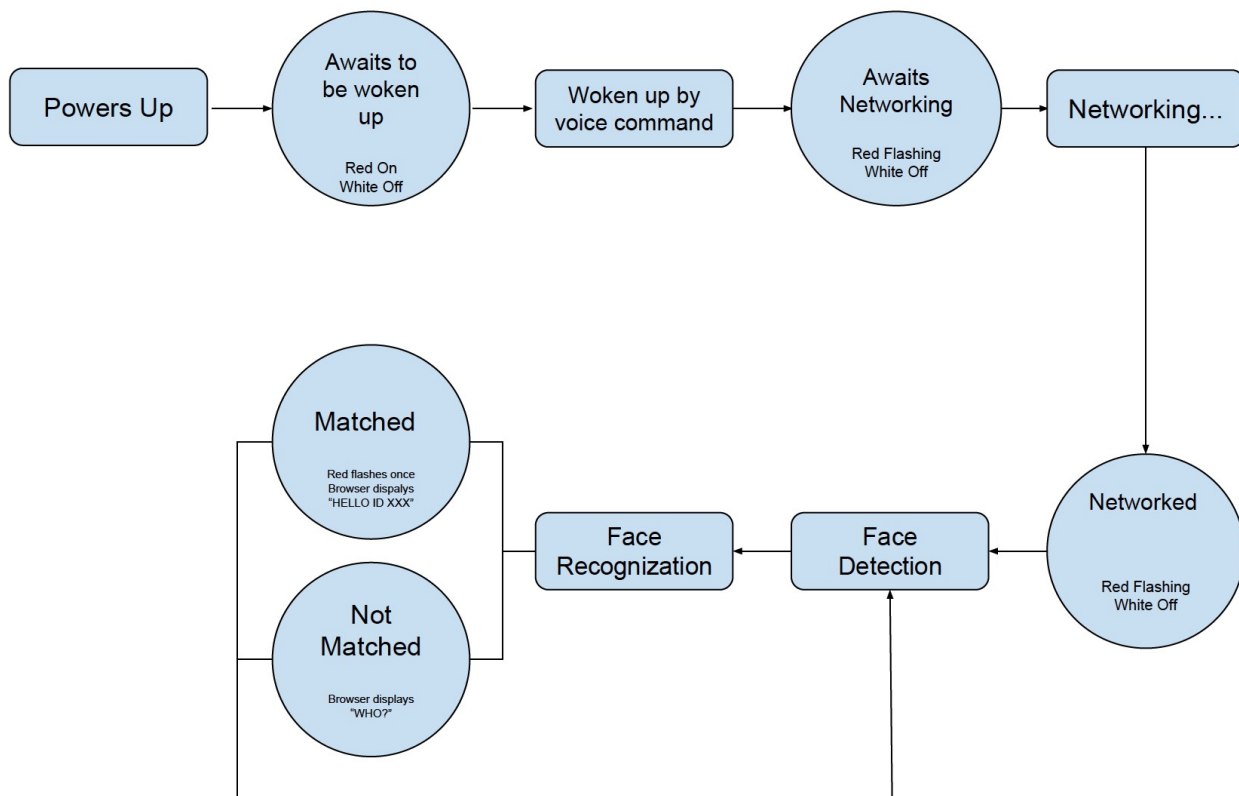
Powers Up

Awaits to be woken up

Red On
White Off

Woken up by voice command

Awaits Networking

Red Flashing
White Off

Networking...

Networked

Red Flashing
White Off

Face Detection

Face Recognization

Matched

Red flashes once
Browser dispalys
"HELLO ID XXX"

Not Matched

Browser displays
"WHO?"